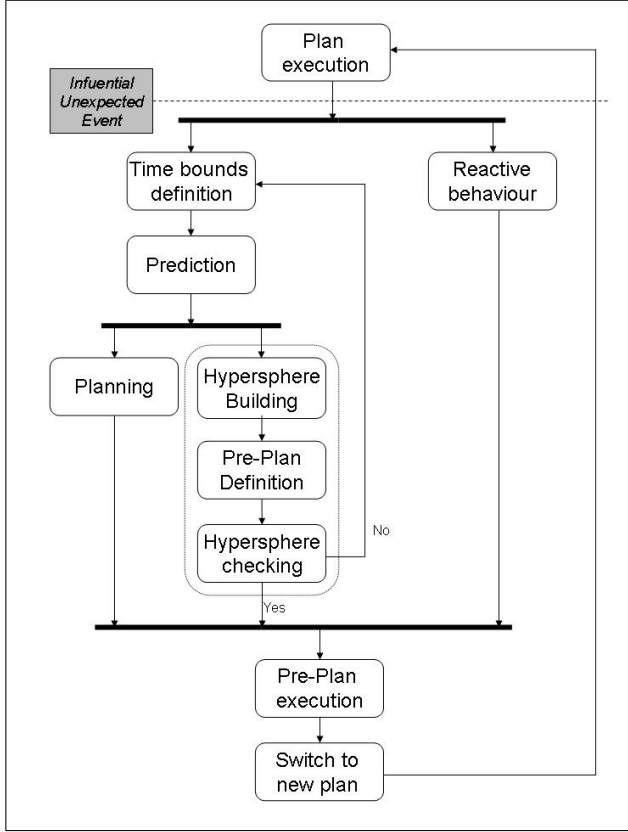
Plan execution

Infuential Unexpected Event

Time bounds definition

Reactive behaviour

Prediction

Planning

Hypersphere Building

Pre-Plan Definition

Hypersphere checking

No

Yes

Pre-Plan execution

Switch to new plan